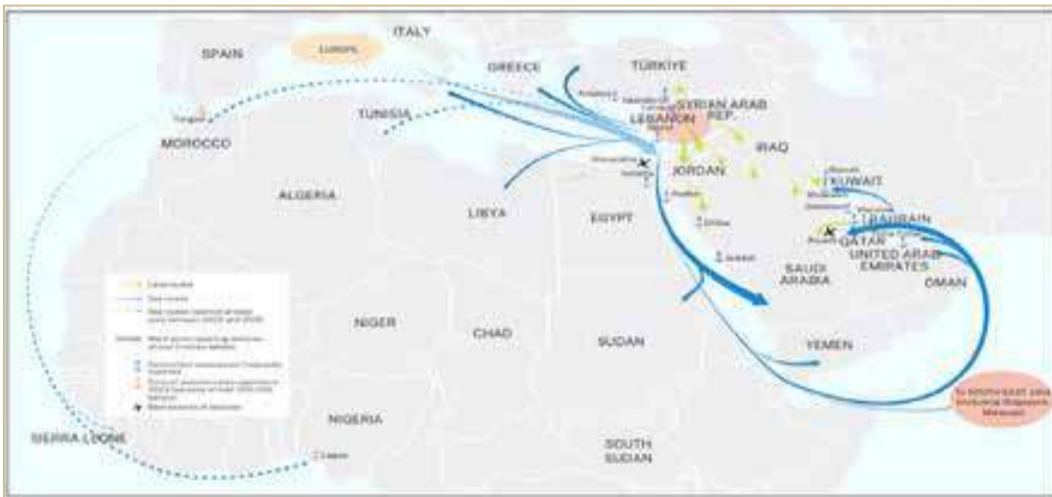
SPAIN
Europe
ITALY
GREECE
TÜRKIYE
SYRIAN ARAB REP.
LEBANON
TUNISIA
MOROCCO
Tangier
IRAQ
JORDAN
KUWAIT
ALGERIA
LIBYA
EGYPT
BAHRAIN
QATAR
UNITED ARAB EMIRATES
SAUDI ARABIA
OMAN
NIGER
CHAD
SUDAN
YEMEN
NIGERIA
Lagos
SIERRA LEONE
SOUTH SUDAN
Land route
Sea route
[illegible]
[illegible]
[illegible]
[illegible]
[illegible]